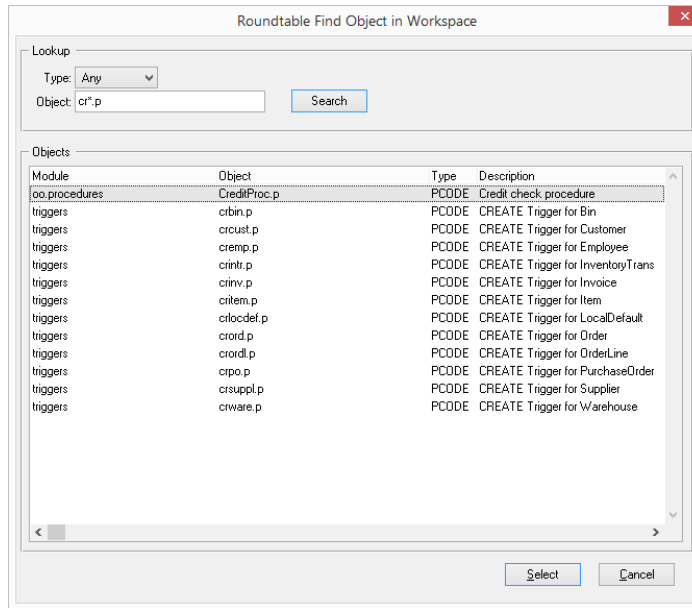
Roundtable Find Object in Workspace

Lookup

Type: Any

Object: cr*.p

Search

Objects

| Module | Object | Type | Description |
|---|---|---|---|
| oo.procedures | CreditProc.p | PCODE | Credit check procedure |
| triggers | crbin.p | PCODE | CREATE Trigger for Bin |
| triggers | crcust.p | PCODE | CREATE Trigger for Customer |
| triggers | cremp.p | PCODE | CREATE Trigger for Employee |
| triggers | crintr.p | PCODE | CREATE Trigger for InventoryTrans |
| triggers | crinv.p | PCODE | CREATE Trigger for Invoice |
| triggers | critem.p | PCODE | CREATE Trigger for Item |
| triggers | crlocdef.p | PCODE | CREATE Trigger for LocalDefault |
| triggers | crord.p | PCODE | CREATE Trigger for Order |
| triggers | crordl.p | PCODE | CREATE Trigger for OrderLine |
| triggers | crpo.p | PCODE | CREATE Trigger for PurchaseOrder |
| triggers | crsuppl.p | PCODE | CREATE Trigger for Supplier |
| triggers | crware.p | PCODE | CREATE Trigger for Warehouse |

Select

Cancel